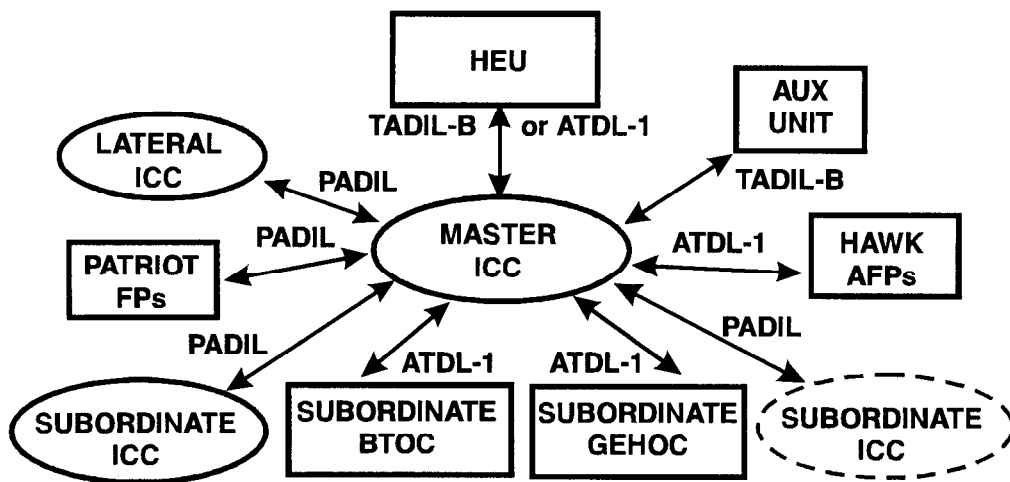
HEU

TADIL-B or ATDL-1

AUX UNIT

LATERAL ICC

TADIL-B

PADIL

PADIL

MASTER ICC

ATDL-1

HAWK AFPs

PATRIOT FPs

PADIL

PADIL

ATDL-1

ATDL-1

SUBORDINATE ICC

SUBORDINATE BTOC

SUBORDINATE GEHOC

SUBORDINATE ICC